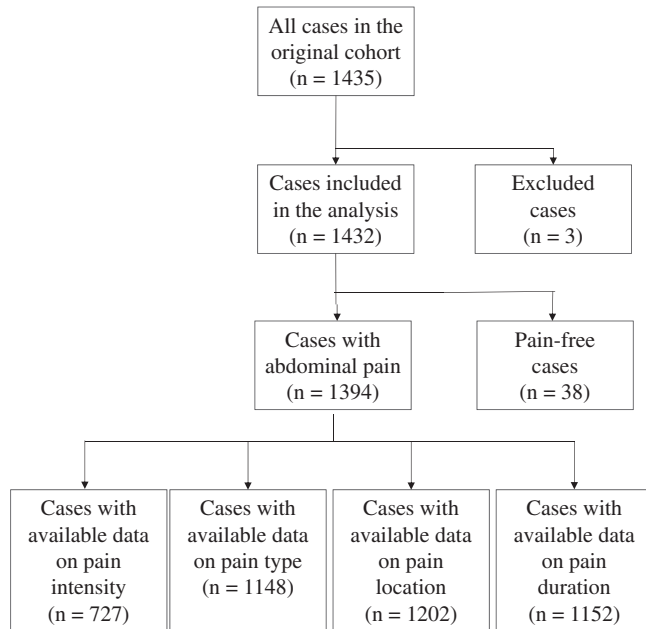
All cases in the original cohort (n = 1435)

Cases included in the analysis (n = 1432)

Excluded cases (n = 3)

Cases with abdominal pain (n = 1394)

Pain-free cases (n = 38)

Cases with available data on pain intensity (n = 727)

Cases with available data on pain type (n = 1148)

Cases with available data on pain location (n = 1202)

Cases with available data on pain duration (n = 1152)